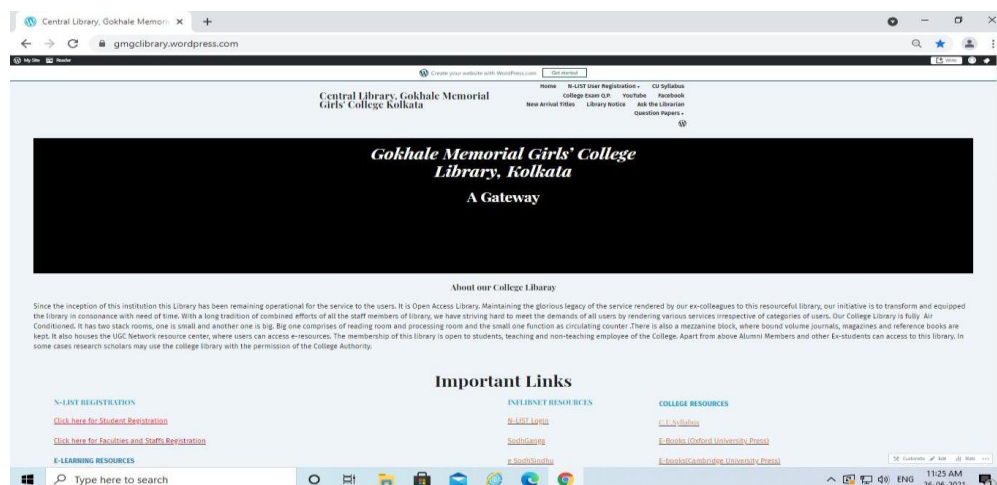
Central Library, Gokhale Memori ×   +

gmgclibrary.wordpress.com

My Site   Reader

Create your website with WordPress.com   Get started

Central Library, Gokhale Memorial Girls' College Kolkata

Home   N-LIST User Registration ▾   CU Syllabus   College Exam Q.P.   YouTube   Facebook   New Arrival Titles   Library Notice   Ask the Librarian   Question Papers ▾

Gokhale Memorial Girls' College Library, Kolkata

A Gateway

About our College Libaray

Since the inception of this institution this Library has been remaining operational for the service to the users. It is Open Access Library. Maintaining the glorious legacy of the service rendered by our ex-colleagues to this resourceful library, our initiative is to transform and equipped the library in consonance with need of time. With a long tradition of combined efforts of all the staff members of library, we have striving hard to meet the demands of all users by rendering various services irrespective of categories of users. Our College Library is fully Air Conditioned. It has two stack rooms, one is small and another one is big. Big one comprises of reading room and processing room and the small one function as circulating counter .There is also a mezzanine block, where bound volume journals, magazines and reference books are kept. It also houses the UGC Network resource center, where users can access e-resources. The membership of this library is open to students, teaching and non-teaching employee of the College. Apart from above Alumni Members and other Ex-students can access to this library. In some cases research scholars may use the college library with the permission of the College Authority.

Important Links

N-LIST REGISTRATION

Click here for Student Registration

Click here for Faculties and Staffs Registration

E-LEARNING RESOURCES

INFLIBNET RESOURCES

N-LIST Login

ShodhGanga

e-ShodhSindhu

COLLEGE RESOURCES

C.U. Syllabus

E-Books (Oxford University Press)

E-books(Cambridge University Press)

Type here to search

ENG   11:25 AM   26-06-2021